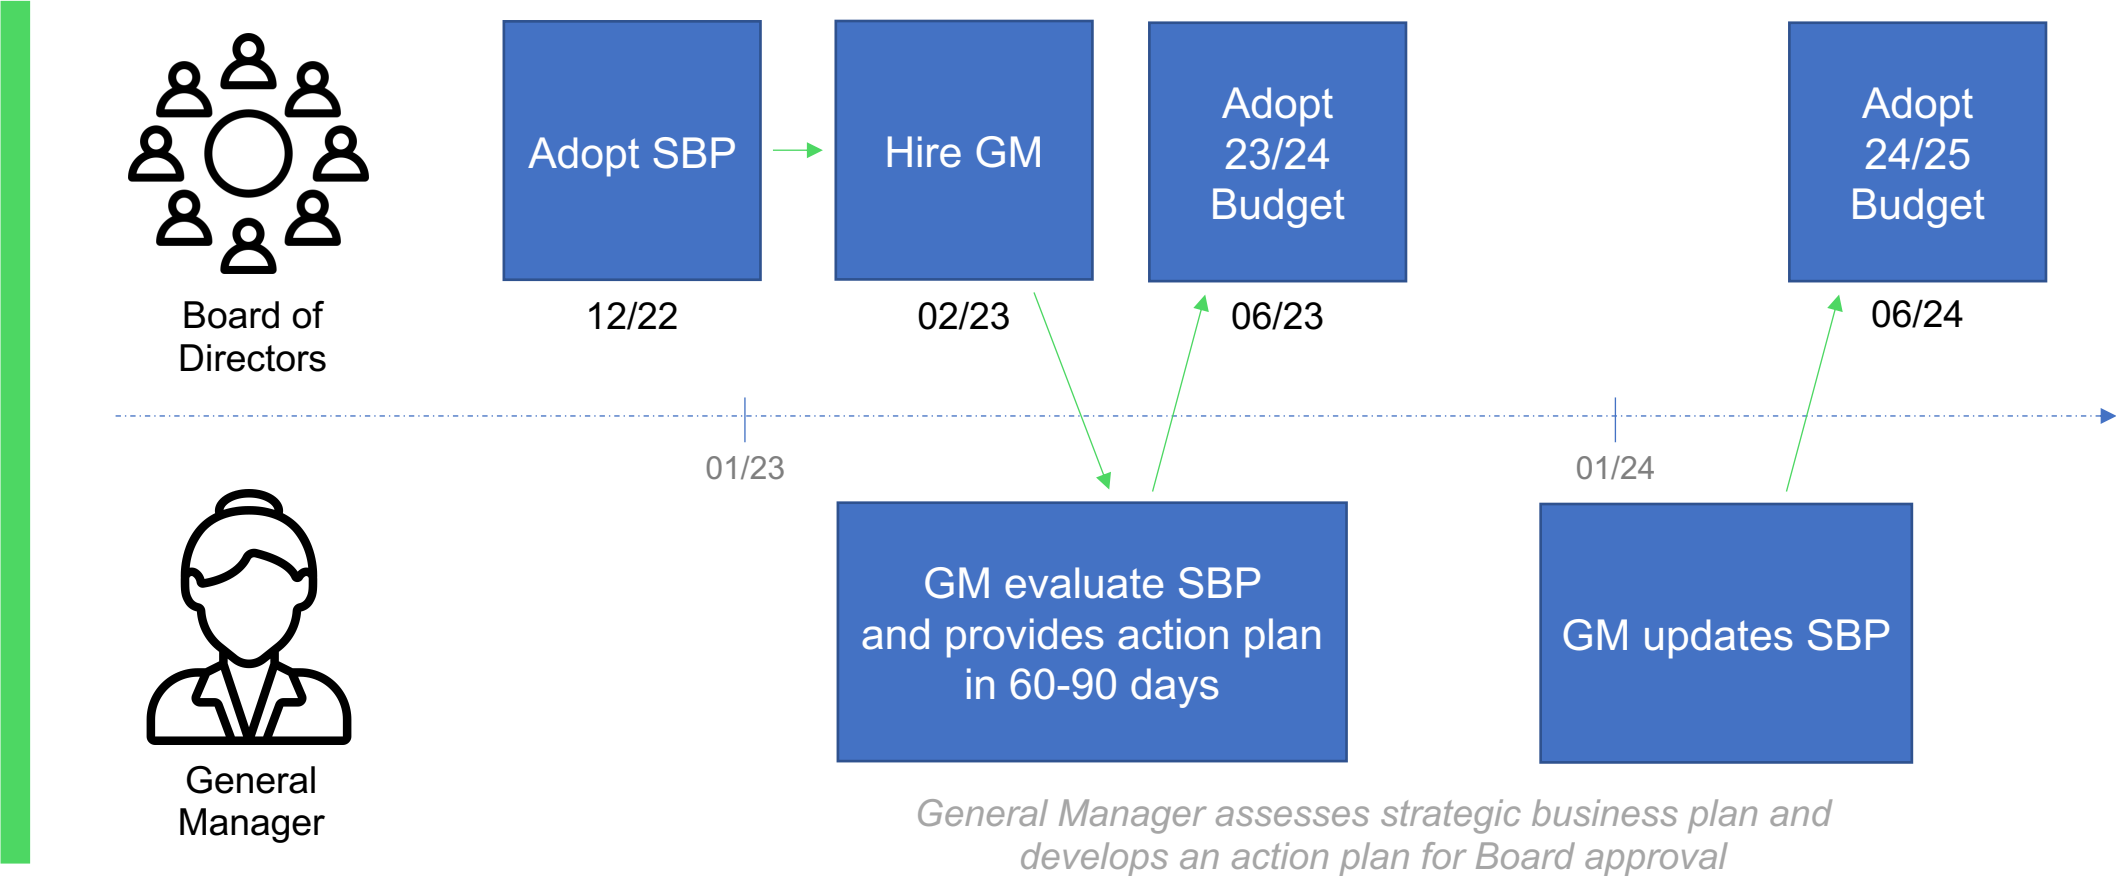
Board of Directors

Adopt SBP

12/22

Hire GM

02/23

Adopt 23/24 Budget

06/23

Adopt 24/25 Budget

06/24

01/23

01/24

General Manager

GM evaluate SBP and provides action plan in 60-90 days

GM updates SBP

General Manager assesses strategic business plan and develops an action plan for Board approval